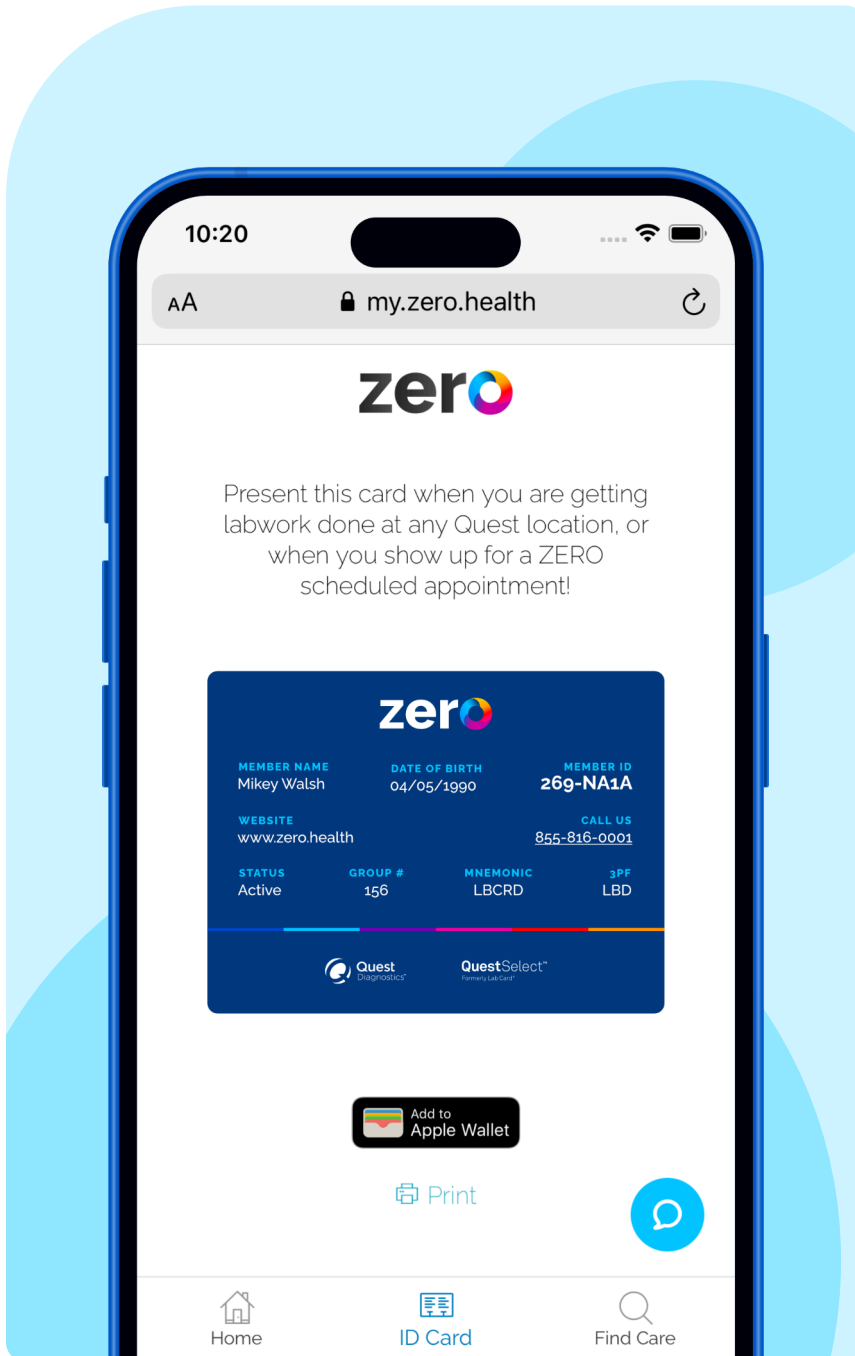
10:20

AA my.zero.health

zero

Present this card when you are getting labwork done at any Quest location, or when you show up for a ZERO scheduled appointment!

zero

MEMBER NAME
Mikey Walsh

DATE OF BIRTH
04/05/1990

MEMBER ID
269-NA1A

WEBSITE
www.zero.health

CALL US
855-816-0001

| STATUS | GROUP # | MNEMONIC | 3PF |
|---|---|---|---|
| Active | 156 | LBCRD | LBD |

Quest Diagnostics

QuestSelect™ Formerly Lab Card®

Add to Apple Wallet

Print

Home ID Card Find Care